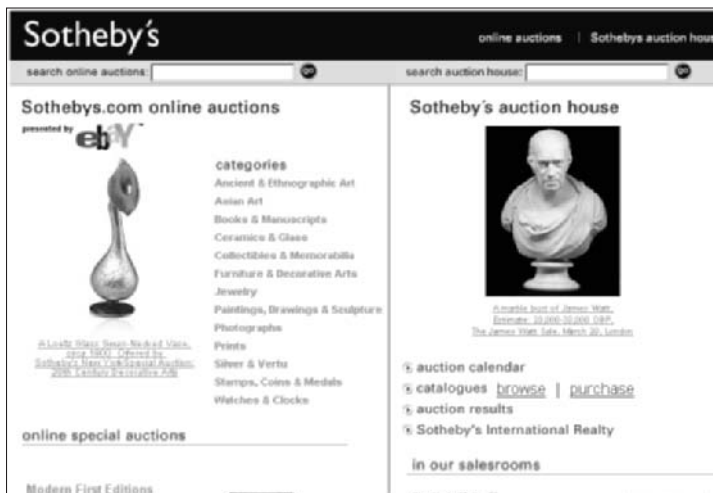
Sotheby's

online auctions | Sothebys auction hous

search online auctions: go

search auction house: go

Sothebys.com online auctions

presented by ebY

categories
Ancient & Ethnographic Art
Asian Art
Books & Manuscripts
Ceramics & Glass
Collectibles & Memorabilia
Furniture & Decorative Arts
Jewelry
Paintings, Drawings & Sculpture
Photographs
Prints
Silver & Vertu
Stamps, Coins & Medals
Watches & Clocks

A Loetz Glass Swan-Necked Vase, circa 1900. Offered by Sotheby's New York Special Auction: 20th Century Decorative Arts

online special auctions

Modern First Editions

Sotheby's auction house

A marble bust of James Watt. Estimate: 10,000-10,000 GBP. The James Watt Sale. March 20, London

auction calendar
catalogues browse | purchase
auction results
Sotheby's International Realty

in our salesrooms